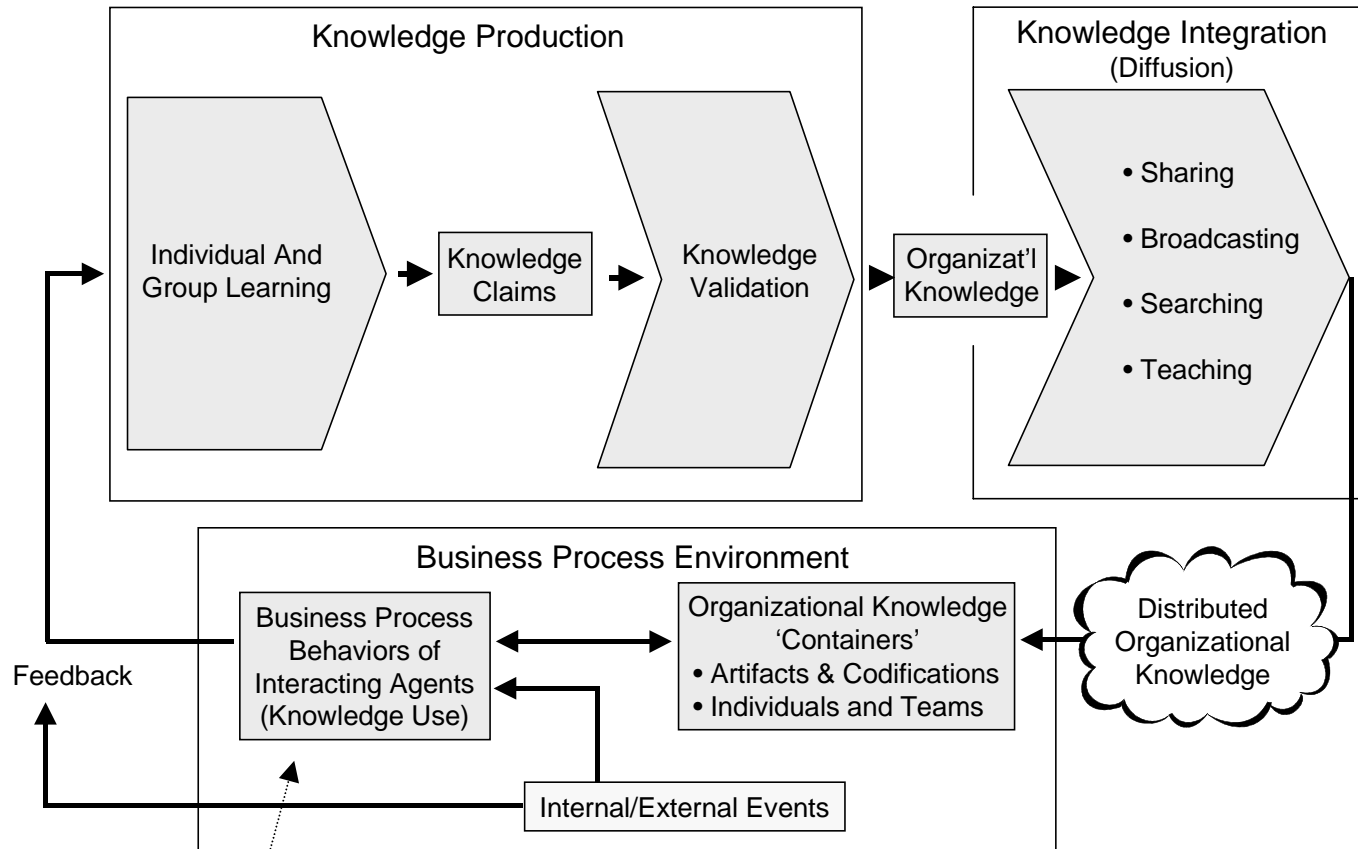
Knowledge Production

Individual And Group Learning

Knowledge Claims

Knowledge Validation

Organizat'l Knowledge

Knowledge Integration (Diffusion)

• Sharing

• Broadcasting

• Searching

• Teaching

Business Process Environment

Business Process Behaviors of Interacting Agents (Knowledge Use)

Organizational Knowledge 'Containers'
• Artifacts & Codifications
• Individuals and Teams

Distributed Organizational Knowledge

Feedback

Internal/External Events